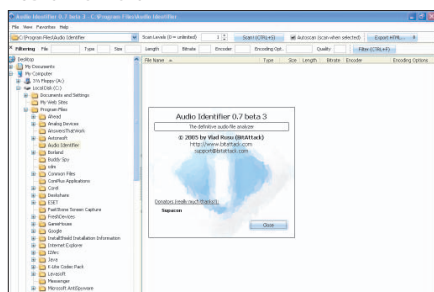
Audio Identifier 0.7 beta 3 - C:\Program Files\Audio Identifier

File View Favorites Help

C:\Program Files\Audio Identifier

Scan Levels (0 = unlimited) 1

Scan! (CTRL+S)

Autoscan (scan when selected)

Export HTML...

Filtering File Type Size Length Bitrate Encoder Encoding Opt... Quality Filter (CTRL+F)

Desktop
My Documents
My Computer
3½ Floppy (A:)
Local Disk (C:)
Documents and Settings
My Web Sites
Program Files
Ahead
Analog Devices
AnswersThatWork
Autorun
Audio Identifier
Borland
Buddy Spy
cdex
Common Files
ComPlus Applications
Corel
Creative
ESET
FastStone Screen Capture
FreshDevices
GameHouse
Google
InstallShield Installation Information
Internet Explorer
IObit
Java
K-Lite Codec Pack
LavaSoft
Messenger
Microsoft AntiSpyware

File Name Type Size Length Bitrate Encoder Encoding Options

Audio Identifier 0.7 beta 3

The definitive audio file analyzer

© 2005 by Vlad Rusu (BitAttack)
http://www.bitattack.com
support@bitattack.com

Donators (ordered by date):
Supacon

Close